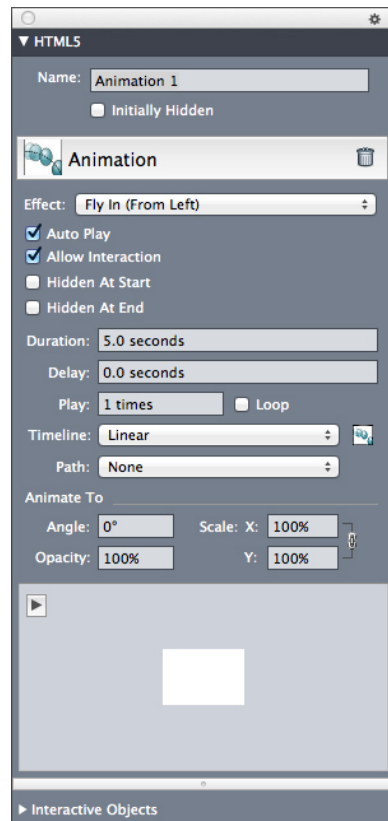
▼ HTML5

Name: Animation 1

Initially Hidden

Animation

Effect: Fly In (From Left)

Auto Play

Allow Interaction

Hidden At Start

Hidden At End

Duration: 5.0 seconds

Delay: 0.0 seconds

Play: 1 times

Loop

Timeline: Linear

Path: None

Animate To

Angle: 0°

Scale: X: 100%

Opacity: 100%

Y: 100%

▶ Interactive Objects